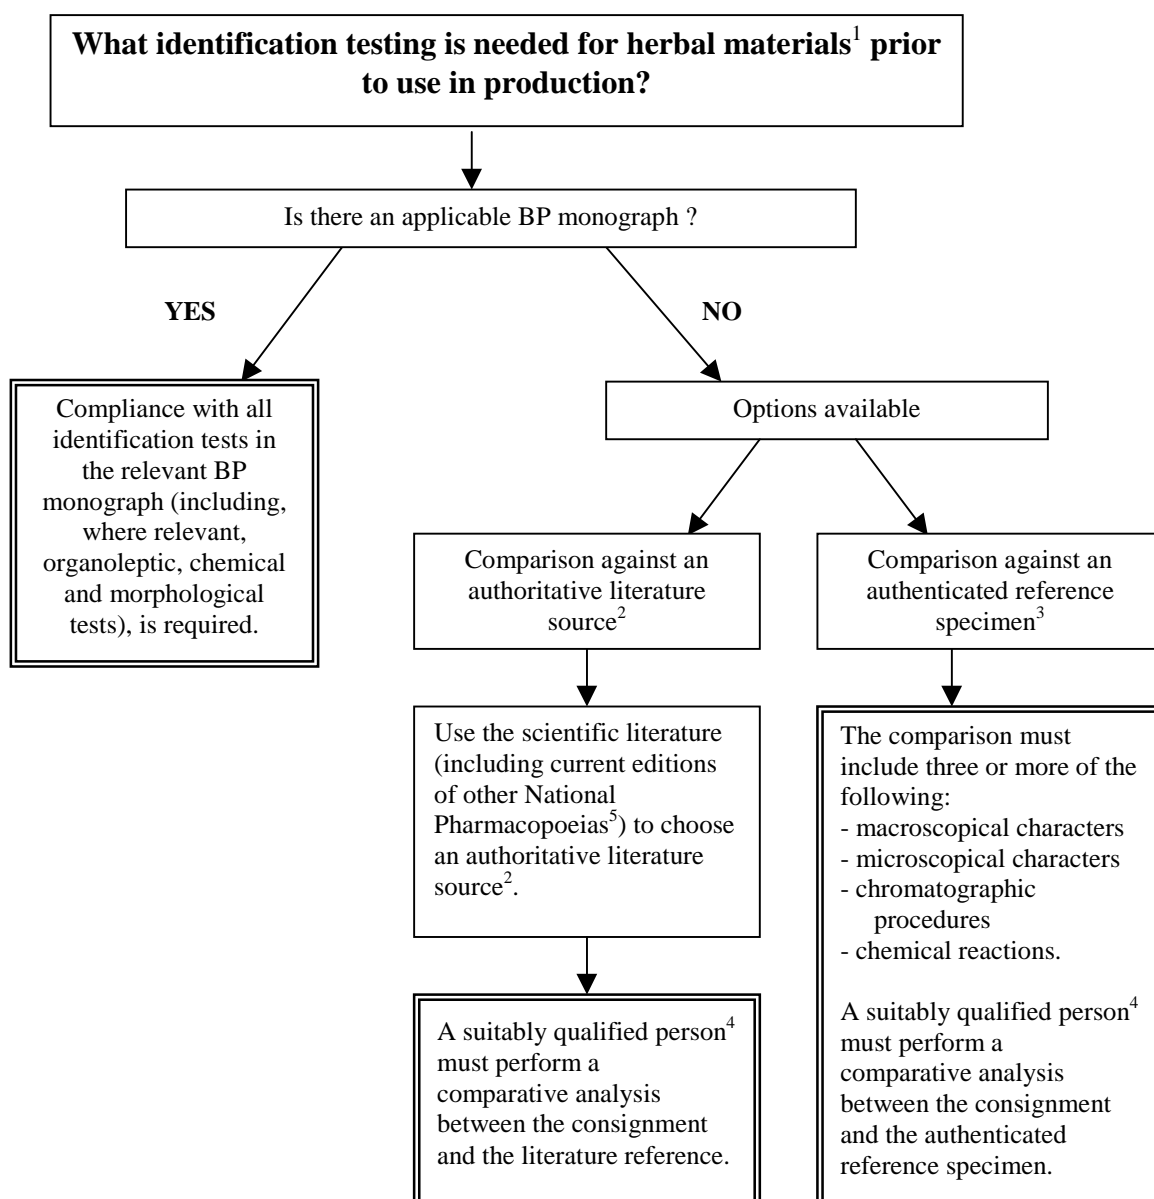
**What identification testing is needed for herbal materials$^1$ prior to use in production?**

Is there an applicable BP monograph ?

**YES**

**NO**

Compliance with all identification tests in the relevant BP monograph (including, where relevant, organoleptic, chemical and morphological tests), is required.

Options available

Comparison against an authoritative literature source$^2$

Comparison against an authenticated reference specimen$^3$

Use the scientific literature (including current editions of other National Pharmacopoeias$^5$) to choose an authoritative literature source$^2$.

The comparison must include three or more of the following:
- macroscopical characters
- microscopical characters
- chromatographic procedures
- chemical reactions.

A suitably qualified person$^4$ must perform a comparative analysis between the consignment and the authenticated reference specimen.

A suitably qualified person$^4$ must perform a comparative analysis between the consignment and the literature reference.